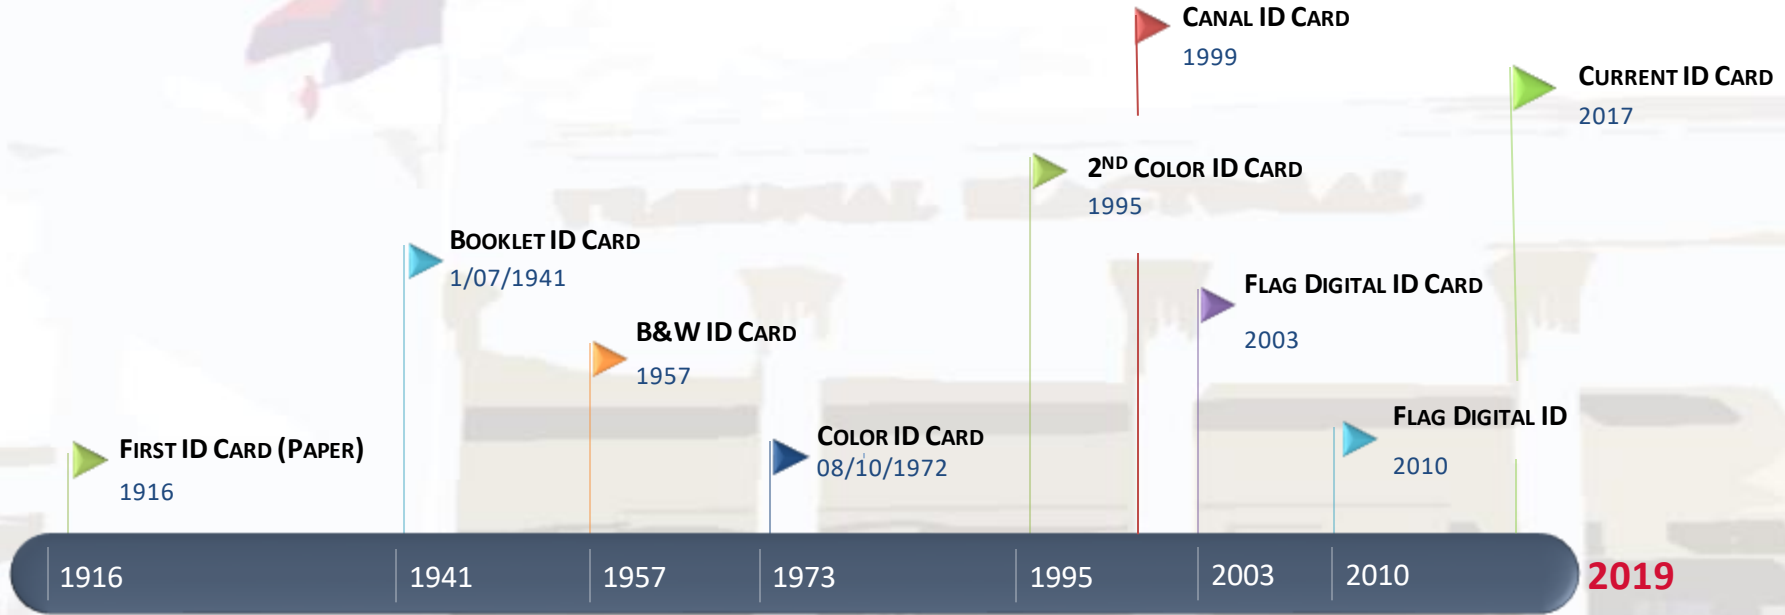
CANAL ID CARD
1999

CURRENT ID CARD
2017

2$^{ND}$ COLOR ID CARD
1995

BOOKLET ID CARD
1/07/1941

FLAG DIGITAL ID CARD
2003

B&W ID CARD
1957

FLAG DIGITAL ID
2010

COLOR ID CARD
08/10/1972

FIRST ID CARD (PAPER)
1916

1916
1941
1957
1973
1995
2003
2010
2019